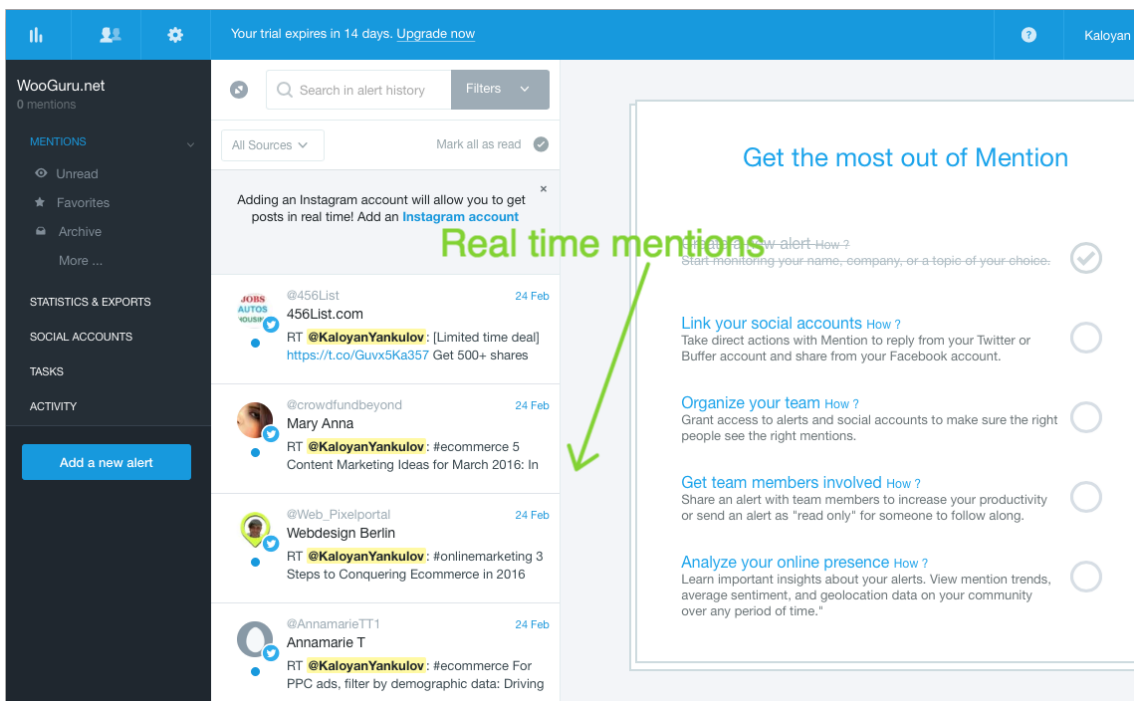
Your trial expires in 14 days. Upgrade now

Kaloyan

WooGuru.net
0 mentions

MENTIONS
Unread
Favorites
Archive
More ...

STATISTICS & EXPORTS
SOCIAL ACCOUNTS
TASKS
ACTIVITY

Add a new alert

Search in alert history

Filters

All Sources

Mark all as read

Adding an Instagram account will allow you to get posts in real time! Add an Instagram account

Real time mentions

JOBS AUTOS HOUSING

@456List
24 Feb
456List.com
RT @KaloyanYankulov: [Limited time deal] https://t.co/Guvx5Ka357 Get 500+ shares

@crowdfundbeyond
24 Feb
Mary Anna
RT @KaloyanYankulov: #ecommerce 5 Content Marketing Ideas for March 2016: In

@Web_Pixelportal
24 Feb
Webdesign Berlin
RT @KaloyanYankulov: #onlinemarketing 3 Steps to Conquering Ecommerce in 2016

@AnnamarieTT1
24 Feb
Annamarie T
RT @KaloyanYankulov: #ecommerce For PPC ads, filter by demographic data: Driving

Get the most out of Mention

Create a new alert How ?
Start monitoring your name, company, or a topic of your choice.

Link your social accounts How ?
Take direct actions with Mention to reply from your Twitter or Buffer account and share from your Facebook account.

Organize your team How ?
Grant access to alerts and social accounts to make sure the right people see the right mentions.

Get team members involved How ?
Share an alert with team members to increase your productivity or send an alert as "read only" for someone to follow along.

Analyze your online presence How ?
Learn important insights about your alerts. View mention trends, average sentiment, and geolocation data on your community over any period of time."